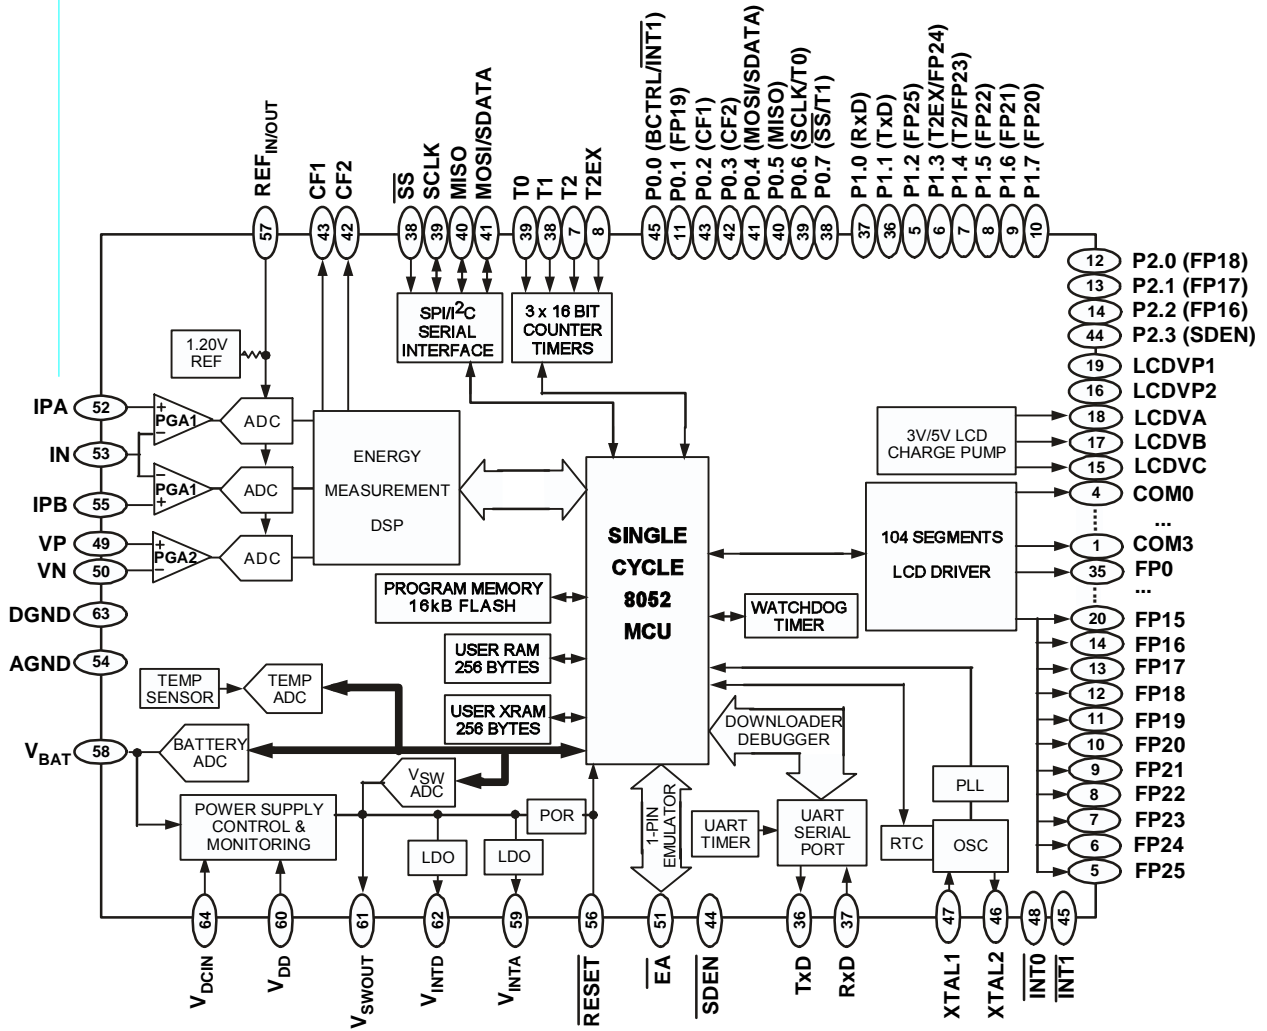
REF$_{IN/OUT}$ 57
CF1 43
CF2 42
$\overline{SS}$ 38
SCLK 39
MISO 40
MOSI/SDATA 41
T0 39
T1 38
T2 7
T2EX 8
P0.0 (BCTRL/$\overline{INT1}$) 45
P0.1 (FP19) 11
P0.2 (CF1) 43
P0.3 (CF2) 42
P0.4 (MOSI/SDATA) 41
P0.5 (MISO) 40
P0.6 (SCLK/T0) 39
P0.7 ($\overline{SS}$/T1) 38
P1.0 (RxD) 37
P1.1 (TxD) 36
P1.2 (FP25) 5
P1.3 (T2EX/FP24) 6
P1.4 (T2/FP23) 7
P1.5 (FP22) 8
P1.6 (FP21) 9
P1.7 (FP20) 10

12 P2.0 (FP18)
13 P2.1 (FP17)
14 P2.2 (FP16)
44 P2.3 (SDEN)
19 LCDVP1
16 LCDVP2
18 LCDVA
17 LCDVB
15 LCDVC
4 COM0
...
1 COM3
35 FP0
...
20 FP15
14 FP16
13 FP17
12 FP18
11 FP19
10 FP20
9 FP21
8 FP22
7 FP23
6 FP24
5 FP25

SPI/I$^2$C SERIAL INTERFACE
3 x 16 BIT COUNTER TIMERS
1.20V REF
IPA 52
IN 53
IPB 55
VP 49
VN 50
DGND 63
AGND 54
V$_{BAT}$ 58
+ PGA1 −
− PGA1 +
+ PGA2 −
ADC
ADC
ADC
ENERGY MEASUREMENT DSP
SINGLE CYCLE 8052 MCU
3V/5V LCD CHARGE PUMP
104 SEGMENTS LCD DRIVER
PROGRAM MEMORY 16kB FLASH
WATCHDOG TIMER
USER RAM 256 BYTES
USER XRAM 256 BYTES
TEMP SENSOR
TEMP ADC
BATTERY ADC
V$_{SW}$ ADC
DOWNLOADER DEBUGGER
POWER SUPPLY CONTROL & MONITORING
POR
LDO
LDO
1-PIN EMULATOR
UART TIMER
UART SERIAL PORT
RTC
PLL
OSC

64 V$_{DCIN}$
60 V$_{DD}$
61 V$_{SWOUT}$
62 V$_{INTD}$
59 V$_{INTA}$
56 $\overline{RESET}$
51 $\overline{EA}$
44 $\overline{SDEN}$
36 TxD
37 RxD
47 XTAL1
46 XTAL2
48 $\overline{INT0}$
45 $\overline{INT1}$